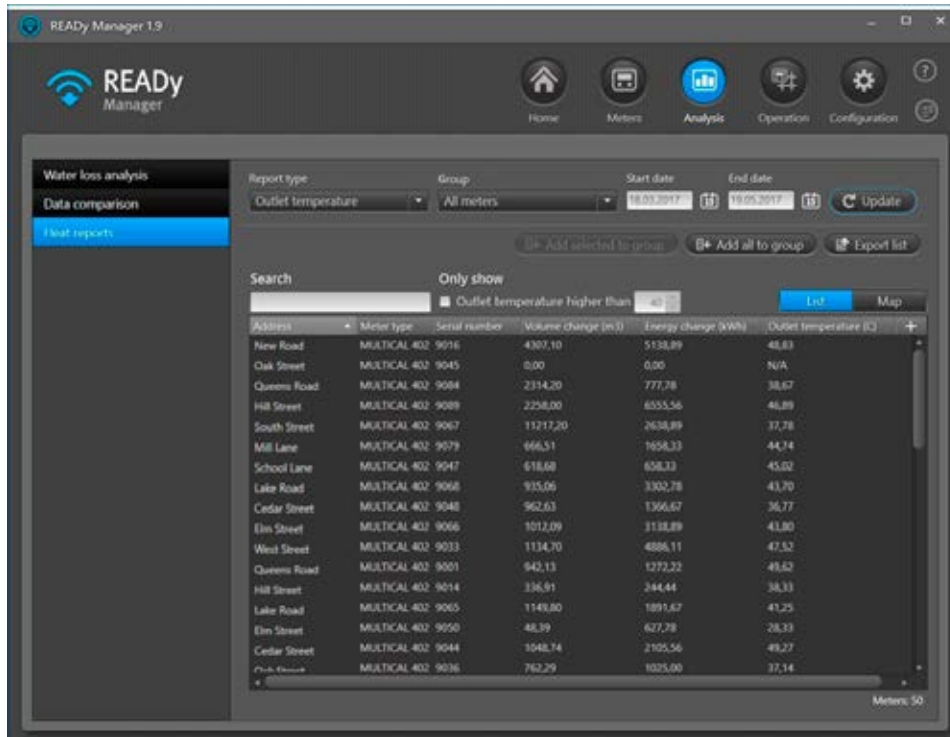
READy Manager 1.9

READy Manager

Home Meters Analysis Operation Configuration

Water loss analysis
Data comparison
Heat reports

Report type
Outlet temperature
Group
All meters
Start date
18.03.2017
End date
19.05.2017
Update

Add selected to group
Add all to group
Export list

Search

Only show
Outlet temperature higher than 40

List Map

| Address | Meter type | Serial number | Volume change (m3) | Energy change (kWh) | Outlet temperature (C) |
|---|---|---|---|---|---|
| New Road | MULTICAL 402 | 9016 | 4307,10 | 5138,89 | 48,83 |
| Oak Street | MULTICAL 402 | 9045 | 0,00 | 0,00 | N/A |
| Queens Road | MULTICAL 402 | 9084 | 2314,20 | 777,78 | 38,67 |
| Hill Street | MULTICAL 402 | 9089 | 2258,00 | 6555,56 | 46,89 |
| South Street | MULTICAL 402 | 9067 | 11217,20 | 2638,89 | 37,78 |
| Mill Lane | MULTICAL 402 | 9079 | 666,51 | 1658,33 | 44,74 |
| School Lane | MULTICAL 402 | 9047 | 618,68 | 658,33 | 45,02 |
| Lake Road | MULTICAL 402 | 9068 | 935,06 | 3302,78 | 43,70 |
| Cedar Street | MULTICAL 402 | 9048 | 962,63 | 1366,67 | 36,77 |
| Elm Street | MULTICAL 402 | 9066 | 1012,09 | 3138,89 | 43,80 |
| West Street | MULTICAL 402 | 9033 | 1134,70 | 4886,11 | 47,52 |
| Queens Road | MULTICAL 402 | 9001 | 942,13 | 1272,22 | 49,62 |
| Hill Street | MULTICAL 402 | 9014 | 336,91 | 244,44 | 38,33 |
| Lake Road | MULTICAL 402 | 9065 | 1149,80 | 1891,67 | 41,25 |
| Elm Street | MULTICAL 402 | 9050 | 48,39 | 627,78 | 28,33 |
| Cedar Street | MULTICAL 402 | 9044 | 1048,74 | 2105,56 | 49,27 |
| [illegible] | MULTICAL 402 | 9036 | 762,29 | 1025,00 | 37,14 |

Meters: 50